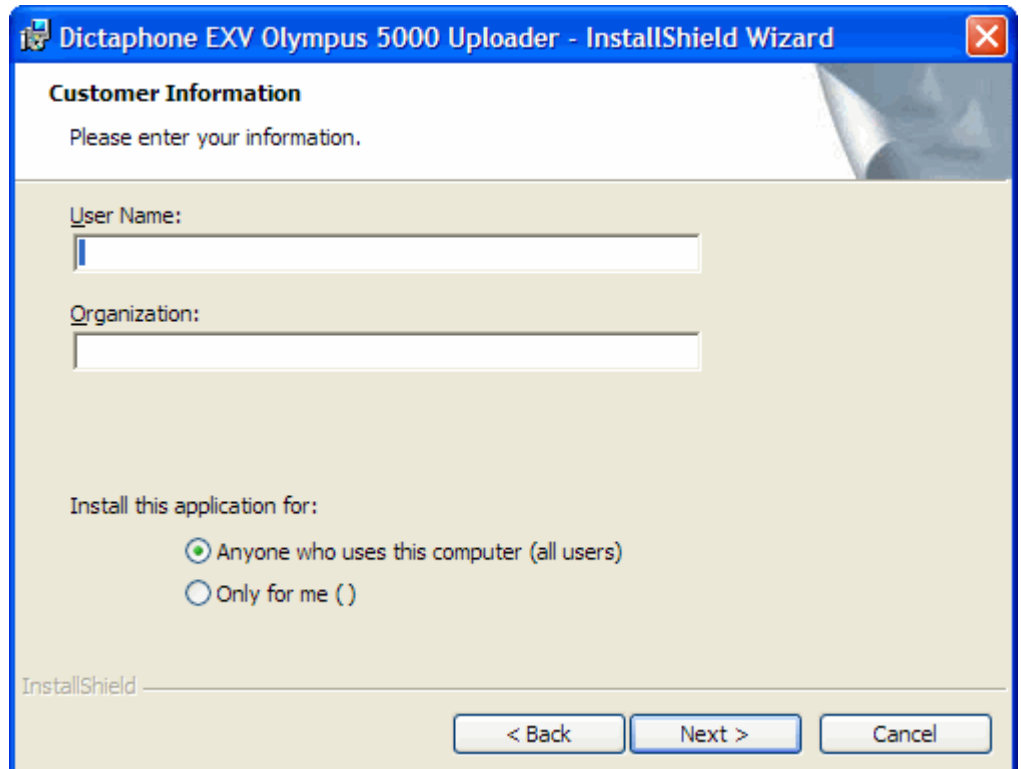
Dictaphone EXV Olympus 5000 Uploader - InstallShield Wizard

Customer Information

Please enter your information.

User Name:

Organization:

Install this application for:

Anyone who uses this computer (all users)

Only for me ( )

InstallShield

< Back

Next >

Cancel